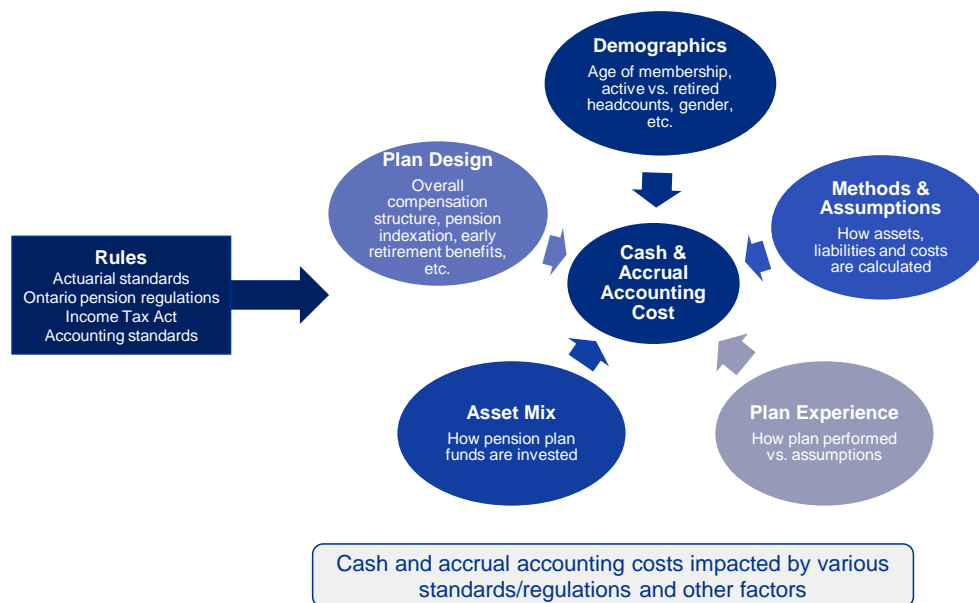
Rules
Actuarial standards
Ontario pension regulations
Income Tax Act
Accounting standards

Demographics
Age of membership, active vs. retired headcounts, gender, etc.

Plan Design
Overall compensation structure, pension indexation, early retirement benefits, etc.

Methods & Assumptions
How assets, liabilities and costs are calculated

Cash & Accrual Accounting Cost

Asset Mix
How pension plan funds are invested

Plan Experience
How plan performed vs. assumptions

Cash and accrual accounting costs impacted by various standards/regulations and other factors